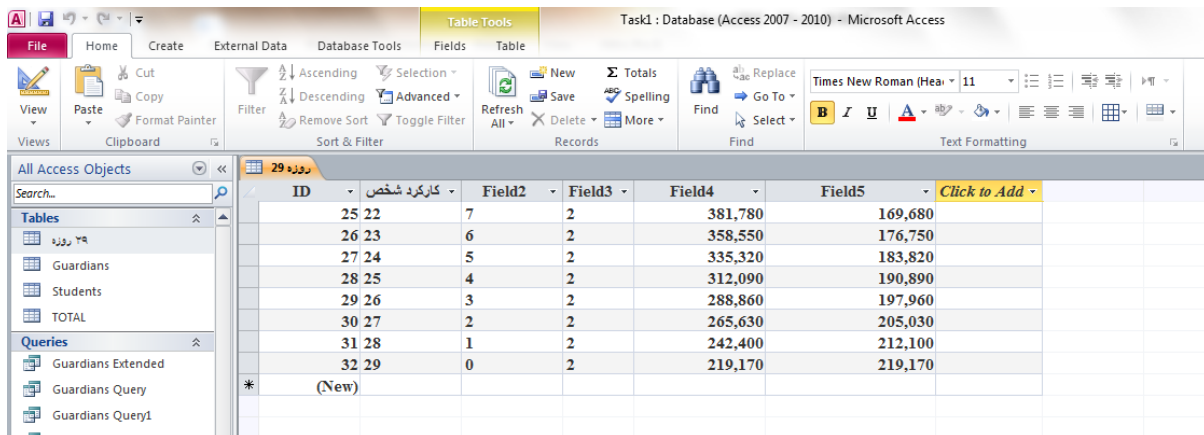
A | Table Tools | Task1 : Database (Access 2007 - 2010) - Microsoft Access

File | Home | Create | External Data | Database Tools | Fields | Table

View | Paste | Cut | Copy | Format Painter | Filter | Ascending | Descending | Remove Sort | Selection | Advanced | Toggle Filter | Refresh All | New | Save | Delete | Totals | Spelling | More | Find | Replace | Go To | Select | Times New Roman (Hea | 11 | B | I | U | A

Views | Clipboard | Sort & Filter | Records | Find | Text Formatting

All Access Objects

Search...

Tables
روزه ۲۹
Guardians
Students
TOTAL

Queries
Guardians Extended
Guardians Query
Guardians Query1

روزه 29

| ID | کارکرد شخص | Field2 | Field3 | Field4 | Field5 | Click to Add |
|---|---|---|---|---|---|---|
| 25 | 22 | 7 | 2 | 381,780 | 169,680 | |
| 26 | 23 | 6 | 2 | 358,550 | 176,750 | |
| 27 | 24 | 5 | 2 | 335,320 | 183,820 | |
| 28 | 25 | 4 | 2 | 312,090 | 190,890 | |
| 29 | 26 | 3 | 2 | 288,860 | 197,960 | |
| 30 | 27 | 2 | 2 | 265,630 | 205,030 | |
| 31 | 28 | 1 | 2 | 242,400 | 212,100 | |
| 32 | 29 | 0 | 2 | 219,170 | 219,170 | |
| (New) | | | | | | |